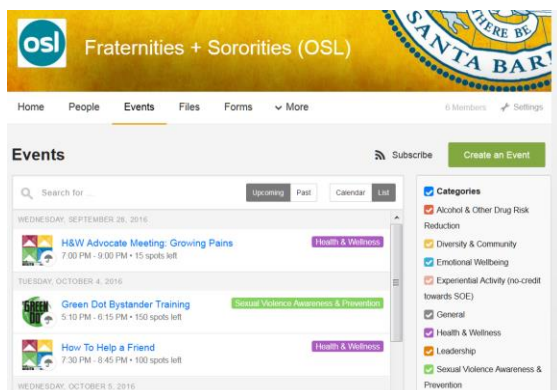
osl Fraternities + Sororities (OSL)

HERE BE
SANTA BAR

Home People Events Files Forms More 6 Members Settings

Events

Subscribe Create an Event

Search for ... Upcoming Past Calendar List

WEDNESDAY, SEPTEMBER 28, 2016

H&W Advocate Meeting: Growing Pains
7:00 PM - 9:00 PM • 15 spots left
Health & Wellness

TUESDAY, OCTOBER 4, 2016

Green Dot Bystander Training
5:10 PM - 6:15 PM • 150 spots left
Sexual Violence Awareness & Prevention

How To Help a Friend
7:30 PM - 8:45 PM • 100 spots left
Health & Wellness

WEDNESDAY, OCTOBER 5, 2016

Categories
Alcohol & Other Drug Risk Reduction
Diversity & Community
Emotional Wellbeing
Experiential Activity (no-credit towards SOE)
General
Health & Wellness
Leadership
Sexual Violence Awareness & Prevention